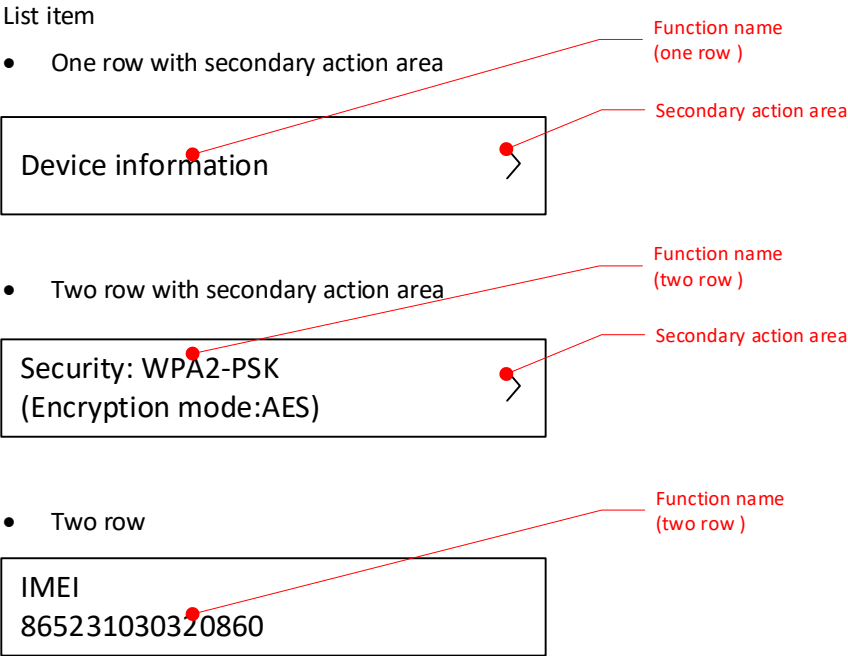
List item

- One row with secondary action area

Function name
(one row )

Secondary action area

Device information

- Two row with secondary action area

Function name
(two row )

Secondary action area

Security: WPA2-PSK
(Encryption mode:AES)

- Two row

Function name
(two row )

IMEI
865231030320860